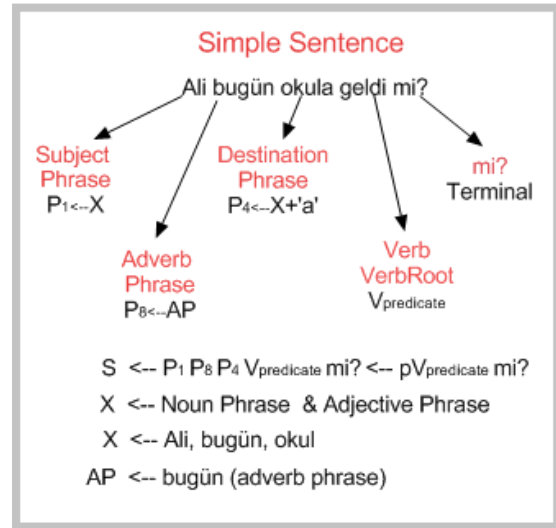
Simple Sentence

Ali bugün okula geldi mi?

Subject Phrase
$P_1$<--X

Destination Phrase
$P_4$<--X+'a'

mi?
Terminal

Adverb Phrase
$P_8$<--AP

Verb
VerbRoot
$V_{predicate}$

S <-- $P_1$ $P_8$ $P_4$ $V_{predicate}$ mi? <-- $pV_{predicate}$ mi?

X <-- Noun Phrase & Adjective Phrase

X <-- Ali, bugün, okul

AP <-- bugün (adverb phrase)